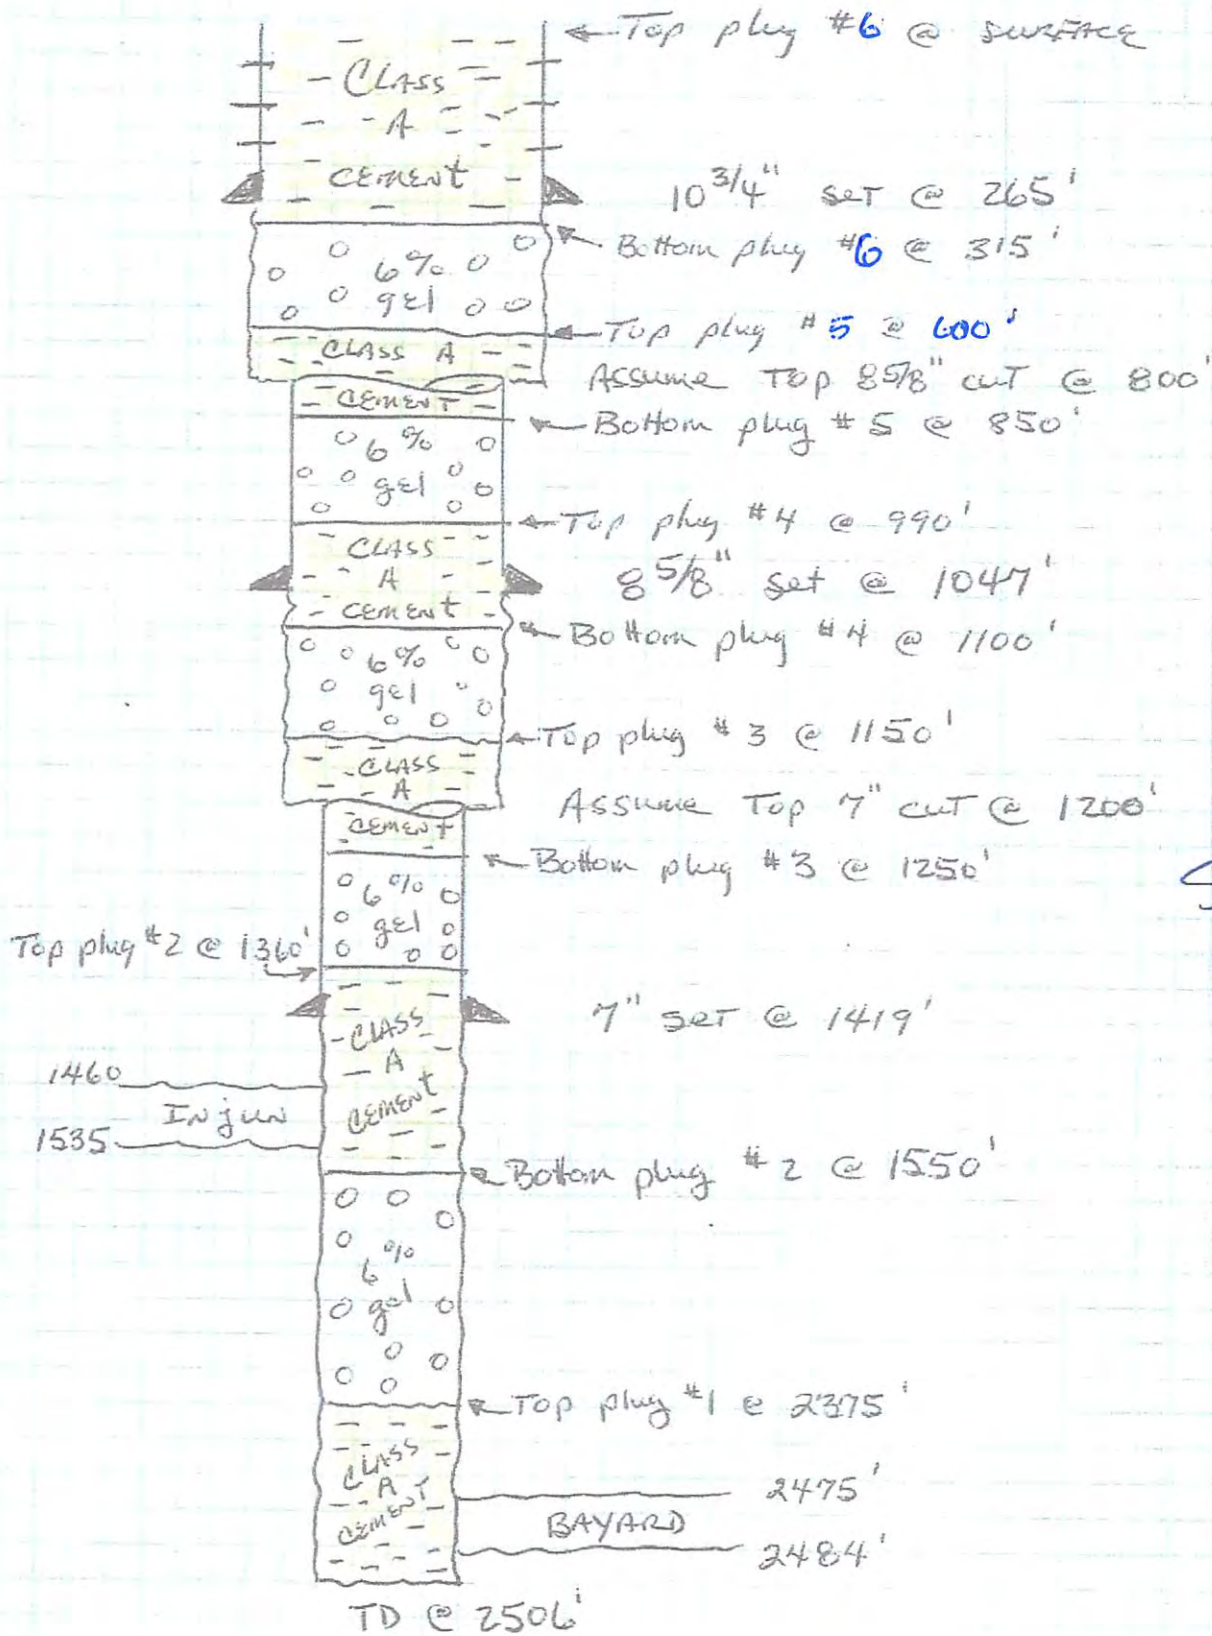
← Top plug #6 @ surface

CLASS A CEMENT

$10\frac{3}{4}$" set @ 265'

6% gel

← Bottom plug #6 @ 315'

← Top plug #5 @ 600'

CLASS A

Assume Top $8\frac{5}{8}$" cut @ 800'

CEMENT

← Bottom plug #5 @ 850'

6% gel

← Top plug #4 @ 990'

CLASS A CEMENT

$8\frac{5}{8}$" set @ 1047'

← Bottom plug #4 @ 1100'

6% gel

← Top plug #3 @ 1150'

CLASS A

Assume Top 7" cut @ 1200'

CEMENT

← Bottom plug #3 @ 1250'

6% gel

Top plug #2 @ 1360'

7" set @ 1419'

CLASS A CEMENT

1460

Injun

1535

← Bottom plug #2 @ 1550'

6% gel

← Top plug #1 @ 2375'

CLASS A CEMENT

2475'

BAYARD

2484'

TD @ 2506'